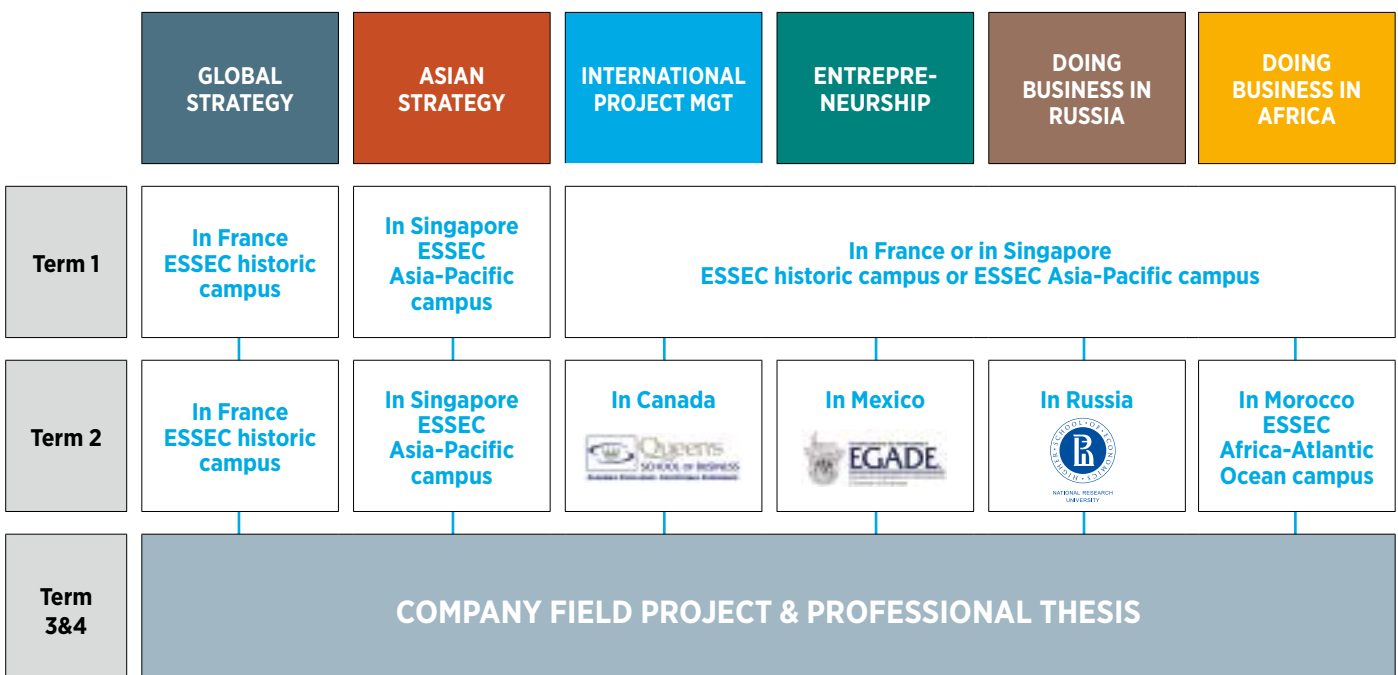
| | GLOBAL STRATEGY | ASIAN STRATEGY | INTERNATIONAL PROJECT MGT | ENTREPRE-NEURSHIP | DOING BUSINESS IN RUSSIA | DOING BUSINESS IN AFRICA |
|---|---|---|---|---|---|---|
| Term 1 | In France ESSEC historic campus | In Singapore ESSEC Asia-Pacific campus | In France or in Singapore ESSEC historic campus or ESSEC Asia-Pacific campus | | | |
| Term 2 | In France ESSEC historic campus | In Singapore ESSEC Asia-Pacific campus | In Canada Queens SCHOOL OF BUSINESS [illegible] | In Mexico EGADE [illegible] | In Russia HIGHER SCHOOL OF ECONOMICS NATIONAL RESEARCH UNIVERSITY | In Morocco ESSEC Africa-Atlantic Ocean campus |
| Term 3&4 | COMPANY FIELD PROJECT & PROFESSIONAL THESIS | | | | | |